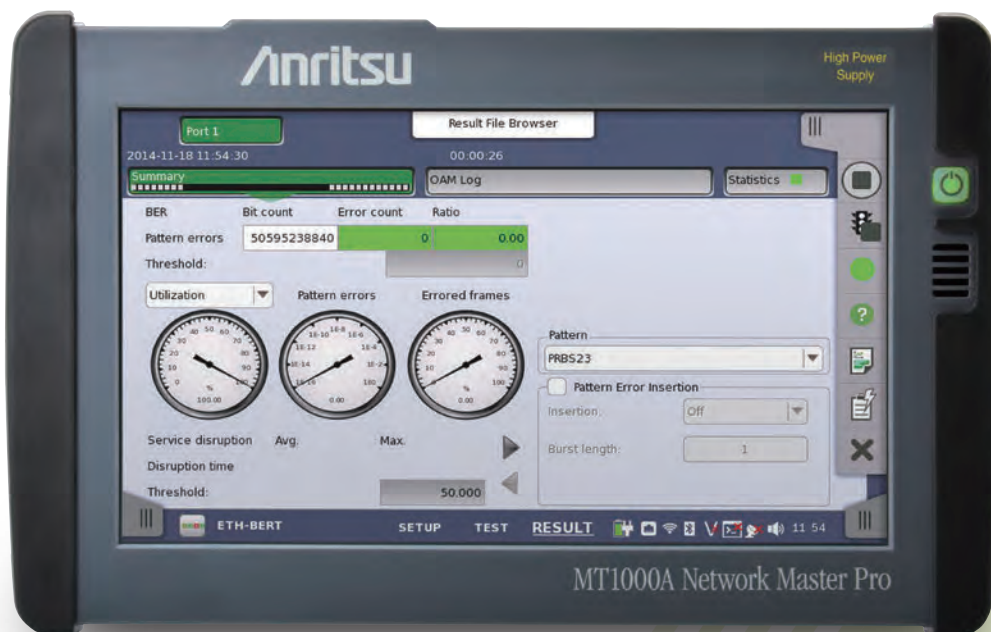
Anritsu

High Power Supply

Port 1

Result File Browser

2014-11-18 11:54:30

00:00:26

Summary

OAM Log

Statistics

BER

Bit count

Error count

Ratio

Pattern errors

50595238840

0

0.00

Threshold:

0

Utilization

Pattern errors

Errored frames

100.00

0.00

0.00

Pattern

PRBS23

Pattern Error Insertion

Insertion

Off

Burst length:

1

Service disruption

Avg.

Max.

Disruption time

Threshold:

50.000

ETH-BERT

SETUP

TEST

RESULT

11 54

MT1000A Network Master Pro